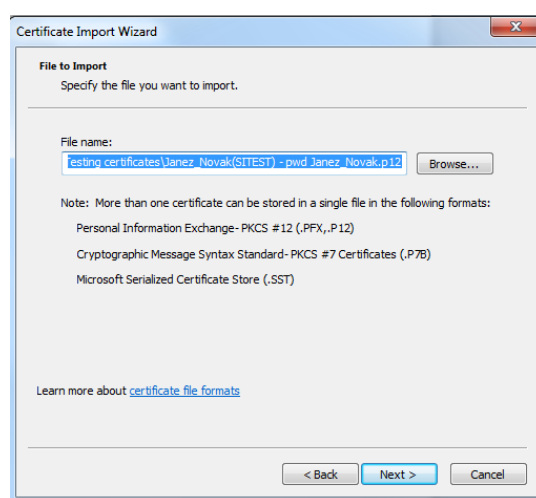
Certificate Import Wizard

File to Import

Specify the file you want to import.

File name:

Testing certificates\Janez_Novak(SITEST) - pwd Janez_Novak.p12

Browse...

Note: More than one certificate can be stored in a single file in the following formats:

Personal Information Exchange- PKCS #12 (.PFX,.P12)

Cryptographic Message Syntax Standard- PKCS #7 Certificates (.P7B)

Microsoft Serialized Certificate Store (.SST)

Learn more about certificate file formats

< Back

Next >

Cancel